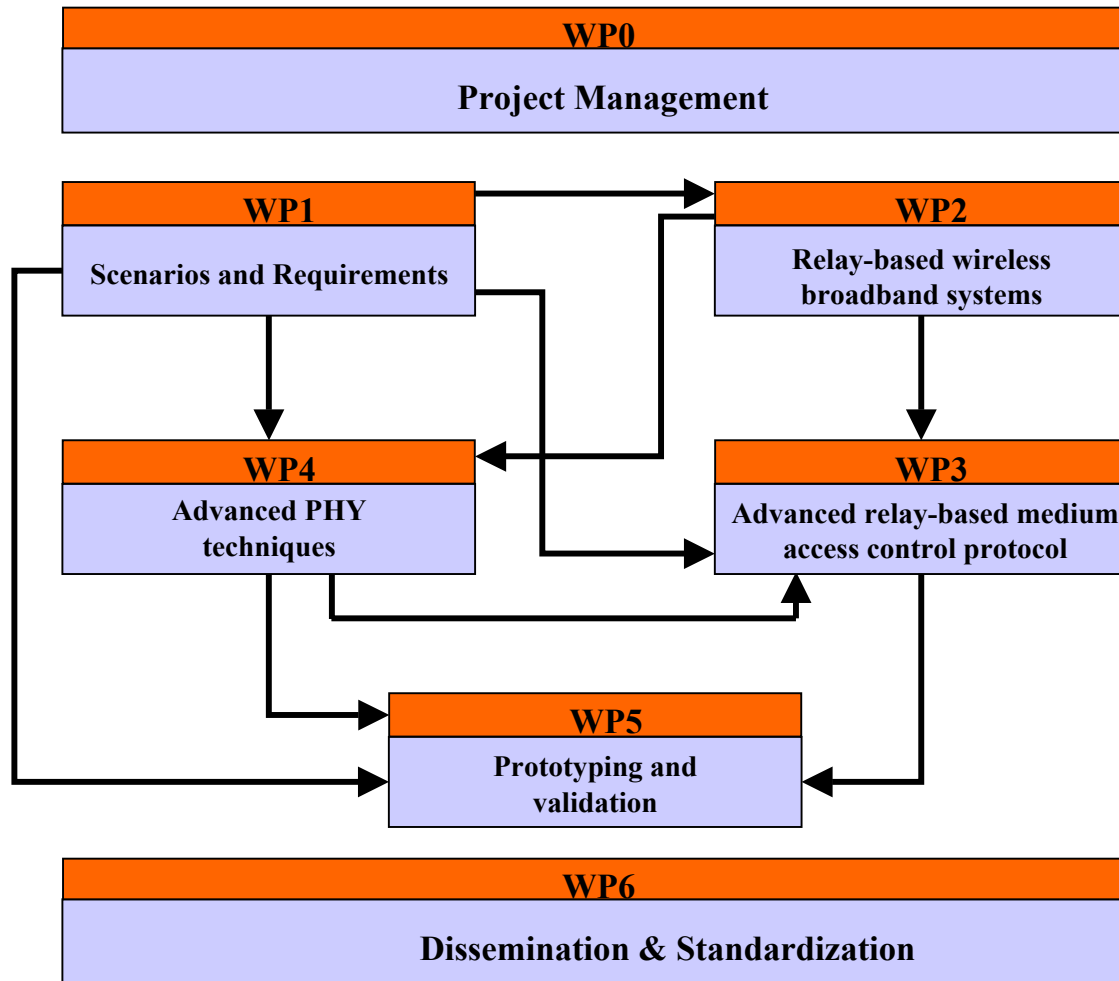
WP0
Project Management

WP1
Scenarios and Requirements

WP2
Relay-based wireless broadband systems

WP4
Advanced PHY techniques

WP3
Advanced relay-based medium access control protocol

WP5
Prototyping and validation

WP6
Dissemination & Standardization